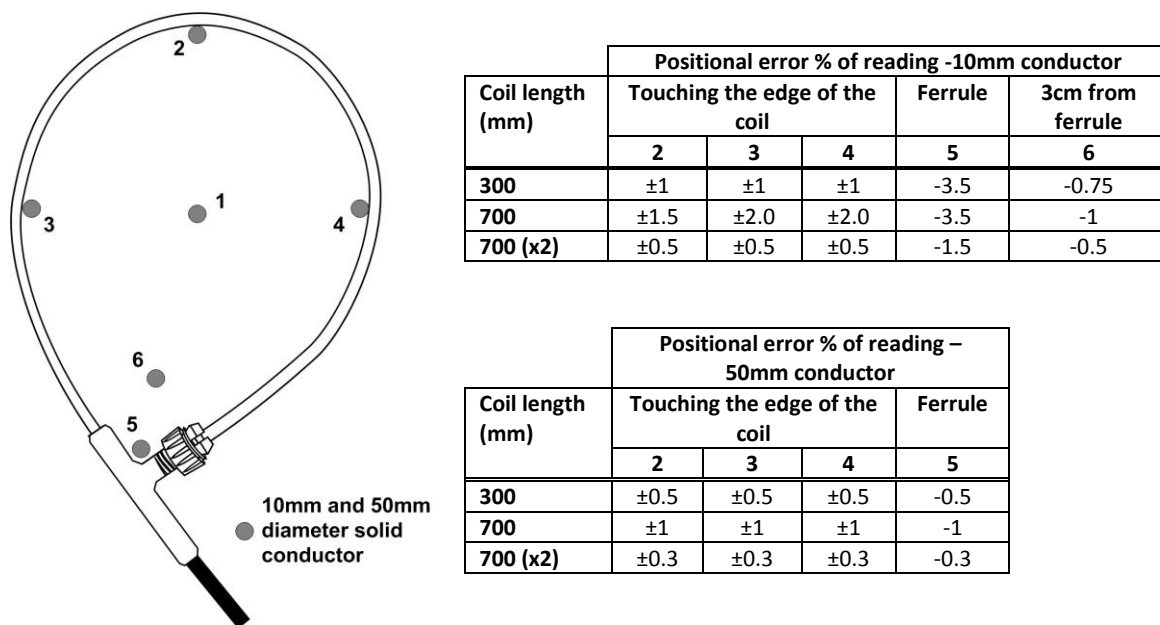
2
1
3
4
6
5
10mm and 50mm diameter solid conductor

| | Positional error % of reading -10mm conductor | | | | |
|---|---|---|---|---|---|
| Coil length (mm) | Touching the edge of the coil | | | Ferrule | 3cm from ferrule |
| | 2 | 3 | 4 | 5 | 6 |
| 300 | ±1 | ±1 | ±1 | -3.5 | -0.75 |
| 700 | ±1.5 | ±2.0 | ±2.0 | -3.5 | -1 |
| 700 (x2) | ±0.5 | ±0.5 | ±0.5 | -1.5 | -0.5 |

| | Positional error % of reading – 50mm conductor | | | |
|---|---|---|---|---|
| Coil length (mm) | Touching the edge of the coil | | | Ferrule |
| | 2 | 3 | 4 | 5 |
| 300 | ±0.5 | ±0.5 | ±0.5 | -0.5 |
| 700 | ±1 | ±1 | ±1 | -1 |
| 700 (x2) | ±0.3 | ±0.3 | ±0.3 | -0.3 |